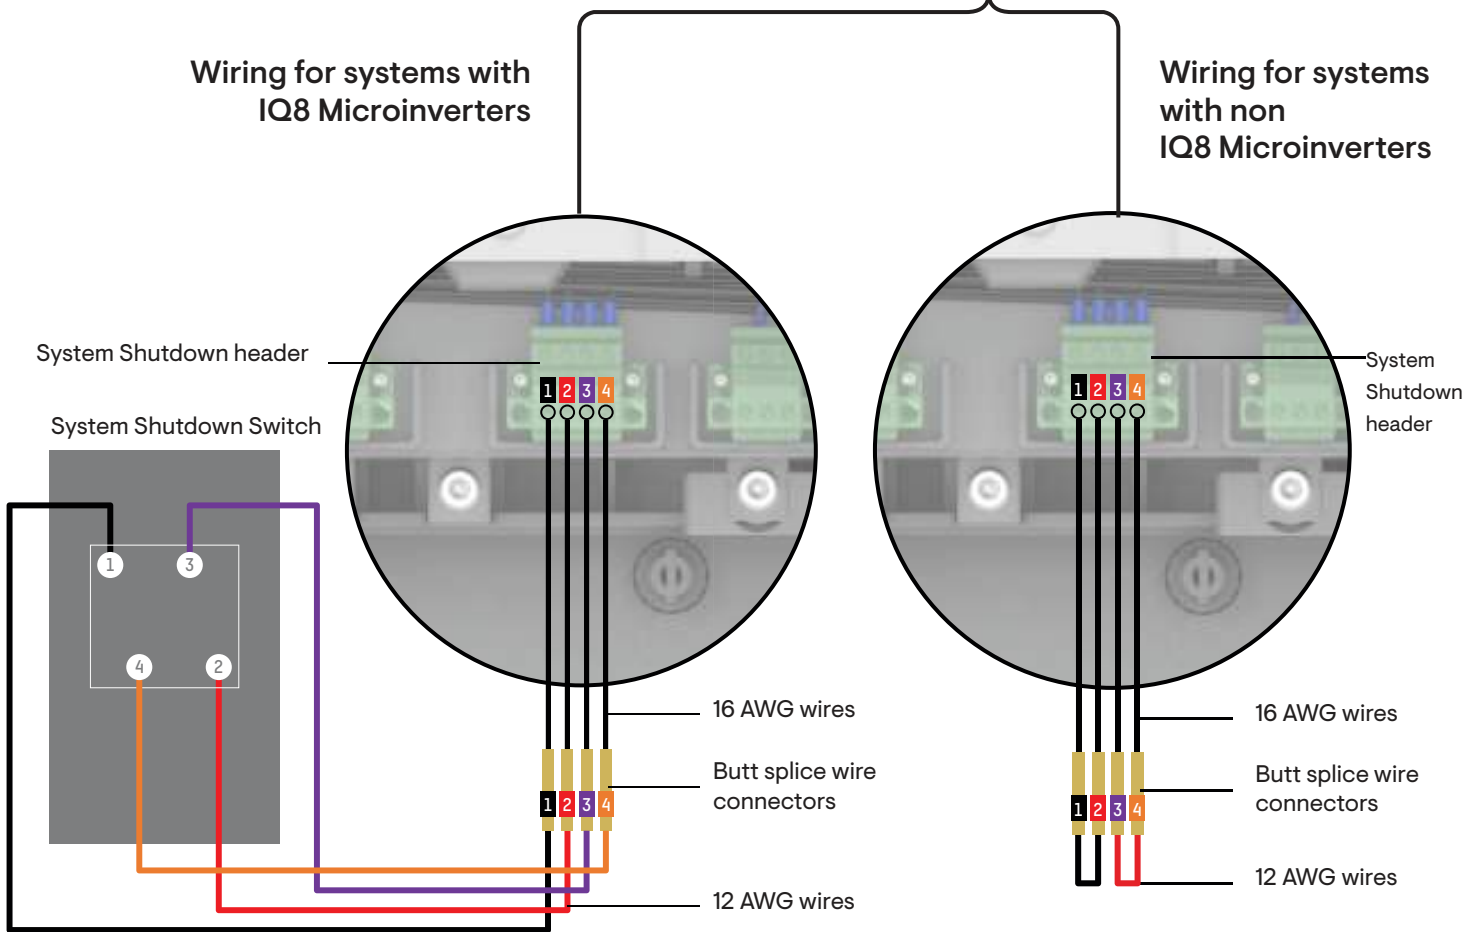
Wiring for systems with IQ8 Microinverters

Wiring for systems with non IQ8 Microinverters

System Shutdown header

System Shutdown Switch

1 3 4 2

1 2 3 4

16 AWG wires

Butt splice wire connectors

1 2 3 4

12 AWG wires

System Shutdown header

1 2 3 4

16 AWG wires

Butt splice wire connectors

1 2 3 4

12 AWG wires